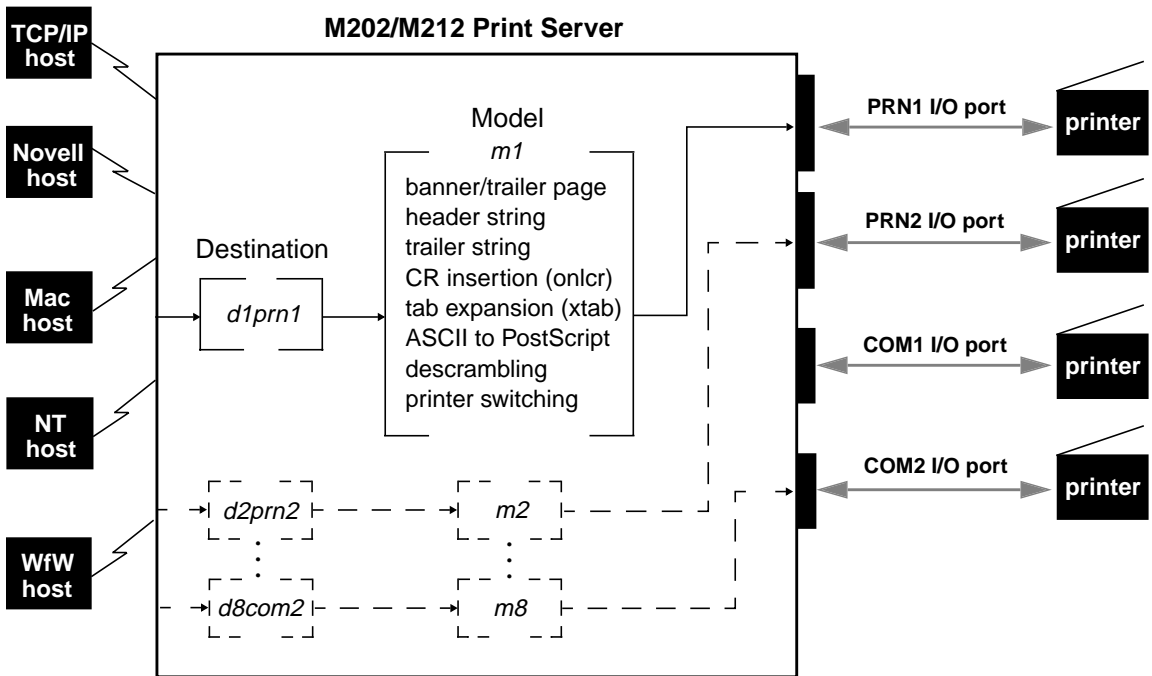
M202/M212 Print Server

TCP/IP host

Novell host

Mac host

NT host

WfW host

Destination

d1prn1

Model

m1

banner/trailer page
header string
trailer string
CR insertion (onlcr)
tab expansion (xtab)
ASCII to PostScript
descrambling
printer switching

d2prn2

m2

d8com2

m8

PRN1 I/O port

printer

PRN2 I/O port

printer

COM1 I/O port

printer

COM2 I/O port

printer